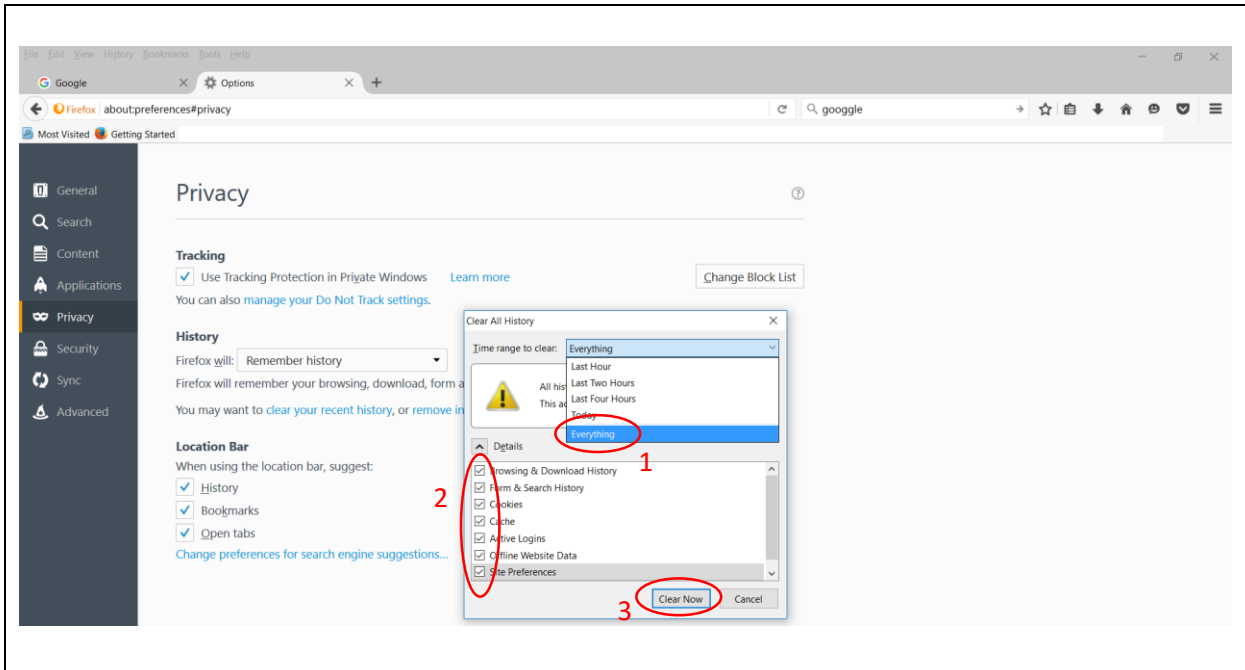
File Edit View History Bookmarks Tools Help

Google
Options

Firefox about:preferences#privacy
googgle

Most Visited Getting Started

General
Search
Content
Applications
Privacy
Security
Sync
Advanced

Privacy

Tracking
Use Tracking Protection in Private Windows Learn more
Change Block List
You can also manage your Do Not Track settings.

History
Firefox will: Remember history
Firefox will remember your browsing, download, form a
You may want to clear your recent history, or remove in

Location Bar
When using the location bar, suggest:
History
Bookmarks
Open tabs
Change preferences for search engine suggestions...

Clear All History
Time range to clear: Everything
Last Hour
Last Two Hours
Last Four Hours
Today
Everything
All his
This ac
Details
Browsing & Download History
Form & Search History
Cookies
Cache
Active Logins
Offline Website Data
Site Preferences
Clear Now
Cancel

1
2
3